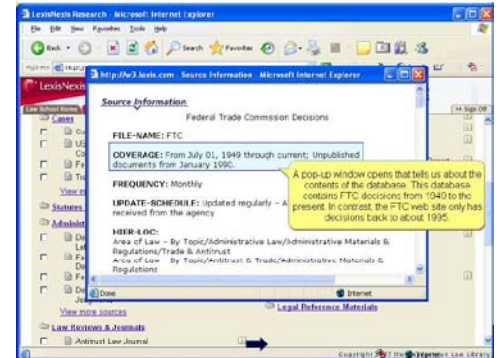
LexisNexis Research - Microsoft Internet Explorer

File Edit View Favorites Tools Help

Back Search Favorites

http://w3.lexis.com - Source Information - Microsoft Internet Explorer

LexisNexis

Law School Home

Cases

View m

Statutes

Administ

View more sources

Law Reviews & Journals

Antitrust Law Journal

Sign Off

Source Information

Federal Trade Commission Decisions

FILE-NAME: FTC

COVERAGE: From July 01, 1949 through current; Unpublished documents from January 1990.

FREQUENCY: Monthly

UPDATE-SCHEDULE: Updated regularly - A received from the agency

HIER-LOC:
Area of Law - By Topic/Administrative Law/Administrative Materials & Regulations/Trade & Antitrust
Area of Law - By Topic/Antitrust & Trade/Administrative Materials & Regulations

A pop-up window opens that tells us about the contents of the database. This database contains FTC decisions from 1949 to the present. In contrast, the FTC web site only has decisions back to about 1995.

Done

Internet

Legal Reference Materials

Copyright 2007 the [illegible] Law Library